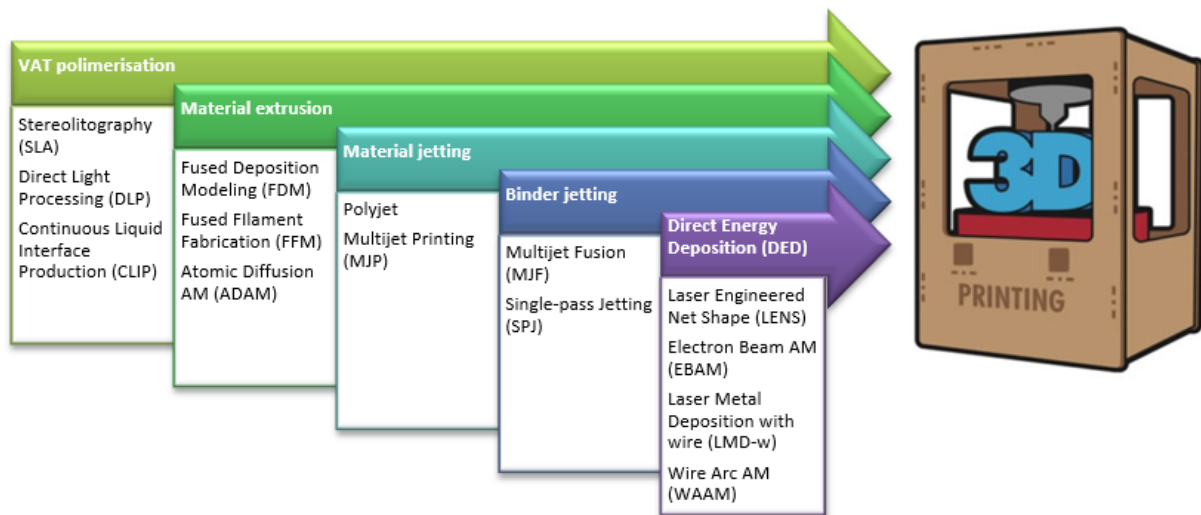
VAT polimerisation

Stereolitography (SLA)

Direct Light Processing (DLP)

Continuous Liquid Interface Production (CLIP)

Material extrusion

Fused Deposition Modeling (FDM)

Fused FIlament Fabrication (FFM)

Atomic Diffusion AM (ADAM)

Material jetting

Polyjet

Multijet Printing (MJP)

Binder jetting

Multijet Fusion (MJF)

Single-pass Jetting (SPJ)

Direct Energy Deposition (DED)

Laser Engineered Net Shape (LENS)

Electron Beam AM (EBAM)

Laser Metal Deposition with wire (LMD-w)

Wire Arc AM (WAAM)

3D

PRINTING